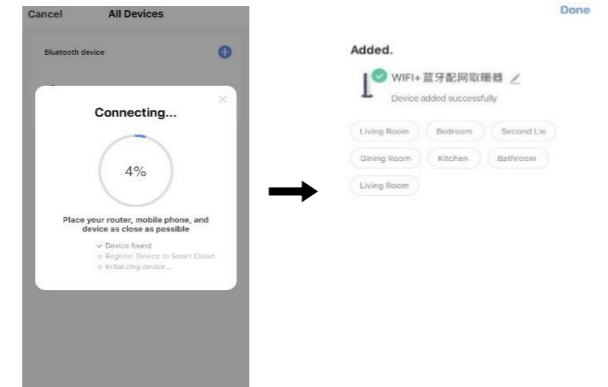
Cancel All Devices

Bluetooth device

Connecting...

4%

Place your router, mobile phone, and device as close as possible

Device found
Register Device to Smart Cloud.
Initializing device...

Done

Added.

WIFI+蓝牙配网取暖器

Device added successfully

Living Room
Bedroom
Second Lie
Dining Room
Kitchen
Bathroom
Living Room